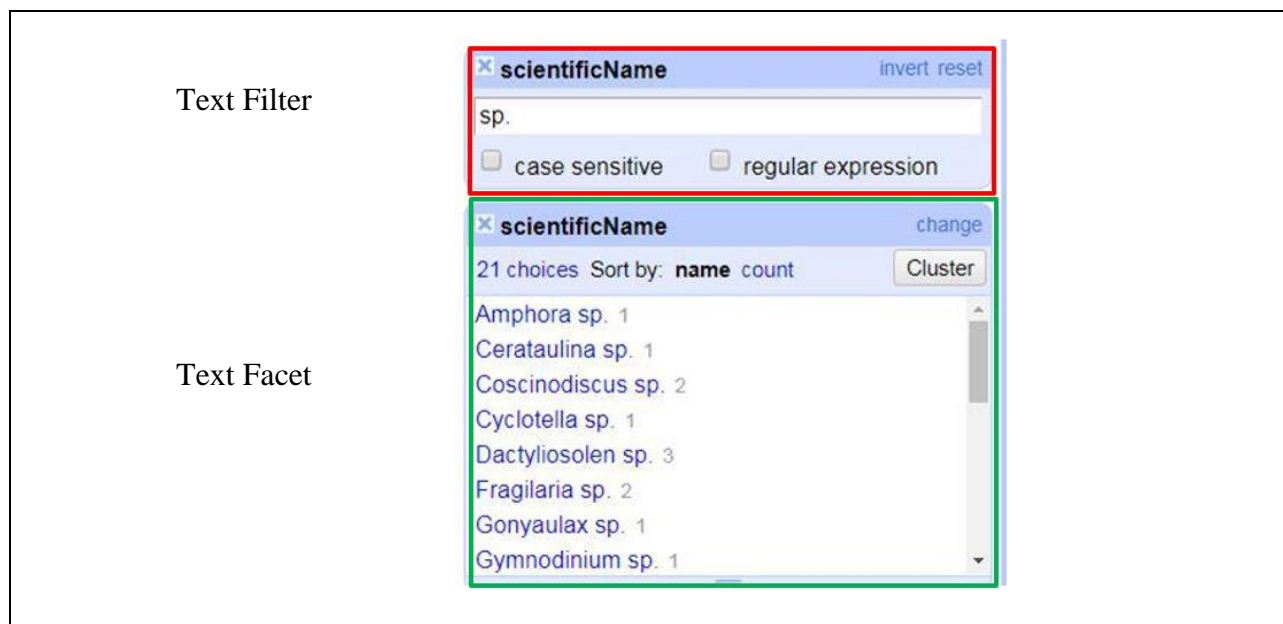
Text Filter

× scientificName invert reset

sp.

case sensitive regular expression

× scientificName change

21 choices Sort by: name count Cluster

Amphora sp. 1
Cerataulina sp. 1
Coscinodiscus sp. 2
Cyclotella sp. 1
Dactyliosolen sp. 3
Fragilaria sp. 2
Gonyaulax sp. 1
Gymnodinium sp. 1

Text Facet